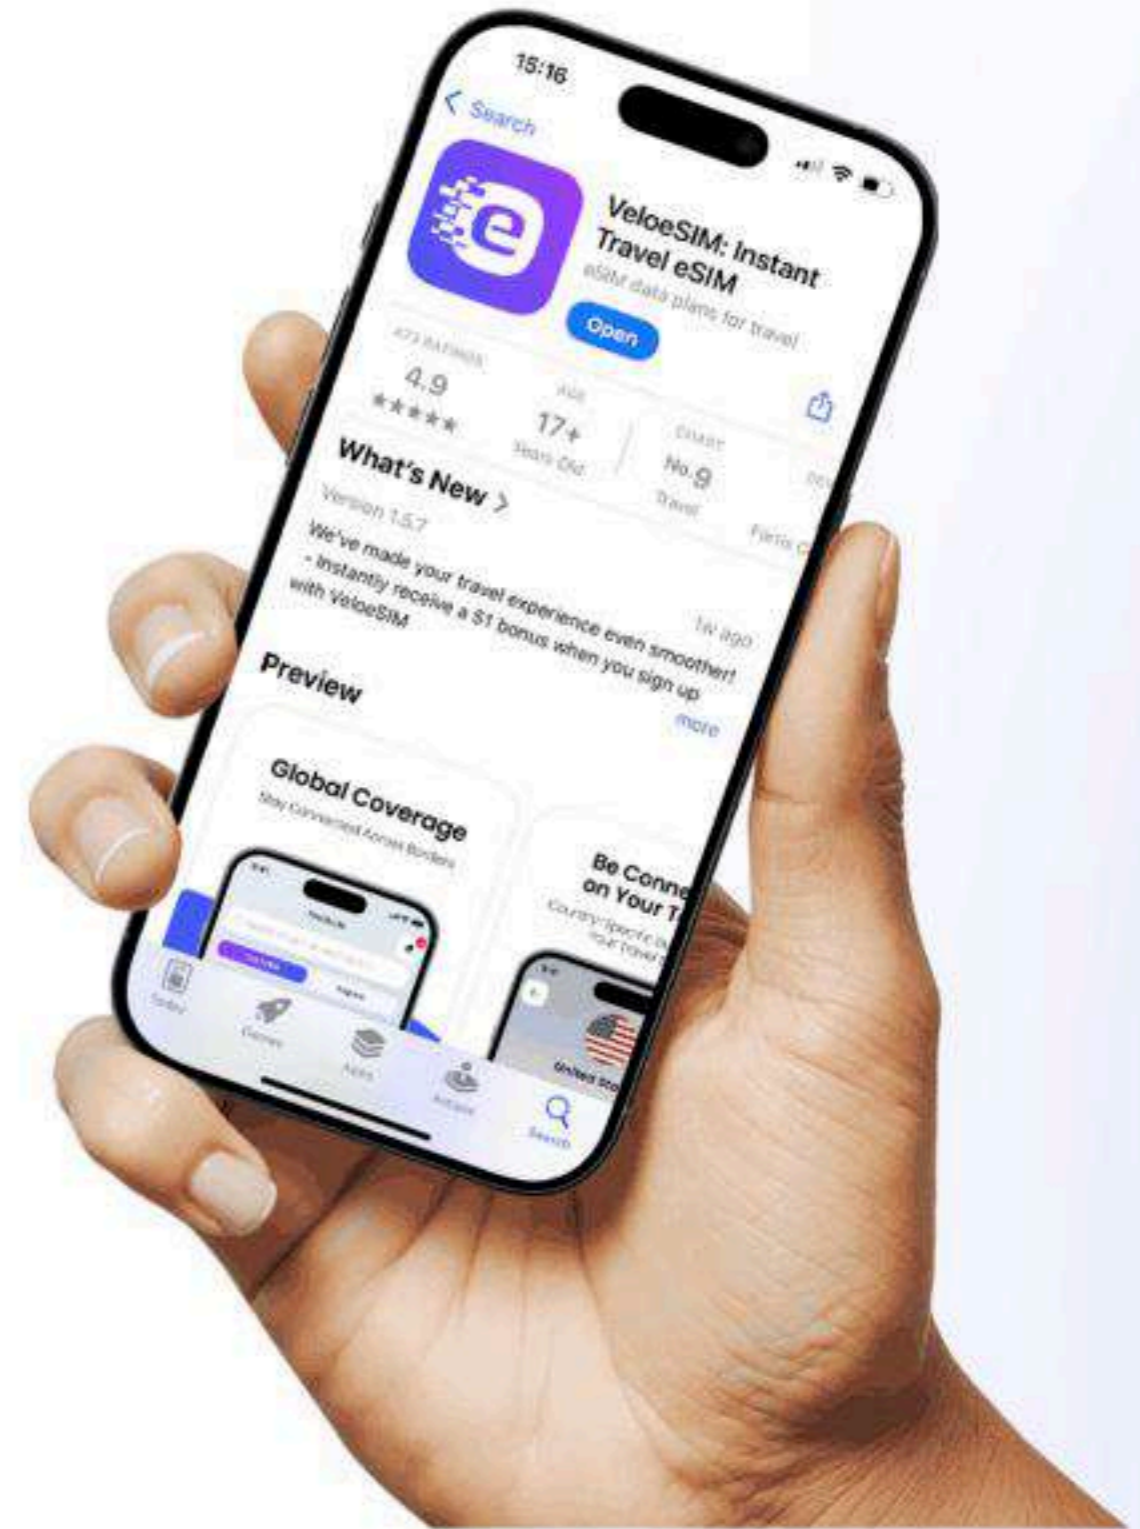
15:16

Search

VeloeSIM: Instant Travel eSIM
eSIM data plans for travel

Open

473 RATINGS
4.9
★★★★★

AGE
17+
Years Old

CHART
No.9
Travel

What's New >
Version 1.5.7

1w ago

We've made your travel experience even smoother!
- Instantly receive a $1 bonus when you sign up with VeloeSIM

more

Preview

Global Coverage
Stay connected Across Borders

Be Conne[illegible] on Your T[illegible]
Country-Specific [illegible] Your Travel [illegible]

United Sta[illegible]

Today
Games
Apps
Arcade
Search